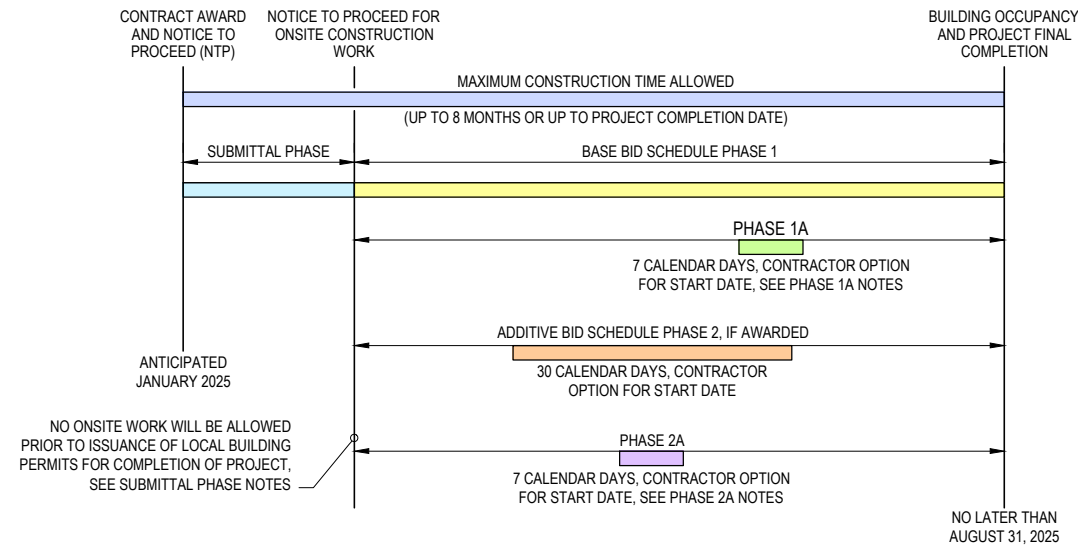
CONTRACT AWARD AND NOTICE TO PROCEED (NTP)

NOTICE TO PROCEED FOR ONSITE CONSTRUCTION WORK

BUILDING OCCUPANCY AND PROJECT FINAL COMPLETION

MAXIMUM CONSTRUCTION TIME ALLOWED

(UP TO 8 MONTHS OR UP TO PROJECT COMPLETION DATE)

SUBMITTAL PHASE

BASE BID SCHEDULE PHASE 1

PHASE 1A

7 CALENDAR DAYS, CONTRACTOR OPTION FOR START DATE, SEE PHASE 1A NOTES

ADDITIVE BID SCHEDULE PHASE 2, IF AWARDED

ANTICIPATED JANUARY 2025

30 CALENDAR DAYS, CONTRACTOR OPTION FOR START DATE

NO ONSITE WORK WILL BE ALLOWED PRIOR TO ISSUANCE OF LOCAL BUILDING PERMITS FOR COMPLETION OF PROJECT, SEE SUBMITTAL PHASE NOTES

PHASE 2A

7 CALENDAR DAYS, CONTRACTOR OPTION FOR START DATE, SEE PHASE 2A NOTES

NO LATER THAN AUGUST 31, 2025